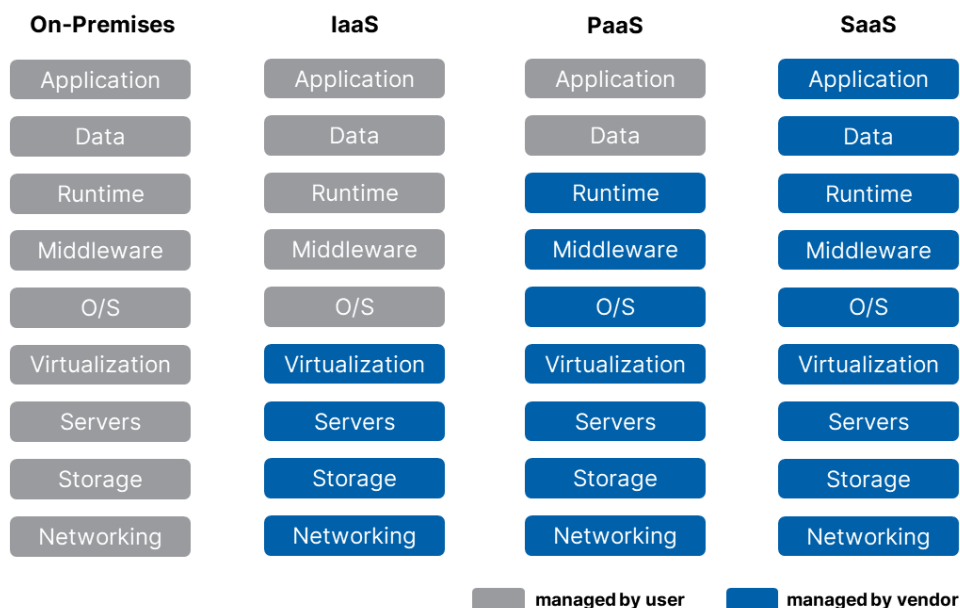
On-Premises

Application
Data
Runtime
Middleware
O/S
Virtualization
Servers
Storage
Networking

IaaS

Application
Data
Runtime
Middleware
O/S
Virtualization
Servers
Storage
Networking

PaaS

Application
Data
Runtime
Middleware
O/S
Virtualization
Servers
Storage
Networking

SaaS

Application
Data
Runtime
Middleware
O/S
Virtualization
Servers
Storage
Networking

managed by user
managed by vendor